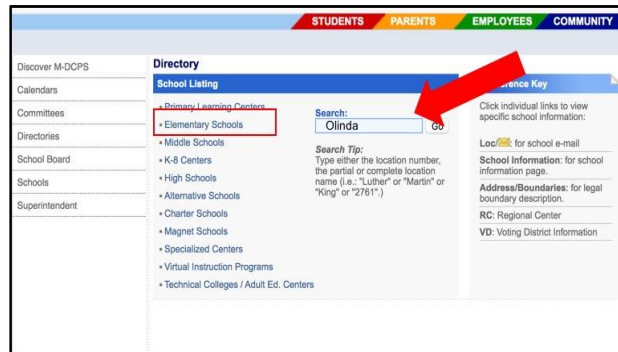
STUDENTS PARENTS EMPLOYEES COMMUNITY

Discover M-DCPS
Calendars
Committees
Directories
School Board
Schools
Superintendent

Directory

School Listing

- Primary Learning Centers
- Elementary Schools
- Middle Schools
- K-8 Centers
- High Schools
- Alternative Schools
- Charter Schools
- Magnet Schools
- Specialized Centers
- Virtual Instruction Programs
- Technical Colleges / Adult Ed. Centers

Search:
Olinda
Go

Search Tip:
Type either the location number, the partial or complete location name (i.e.: "Luther" or "Martin" or "King" or "2761".)

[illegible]rence Key

Click individual links to view specific school information:

Loc/: for school e-mail

School Information: for school information page.

Address/Boundaries: for legal boundary description.

RC: Regional Center

VD: Voting District Information